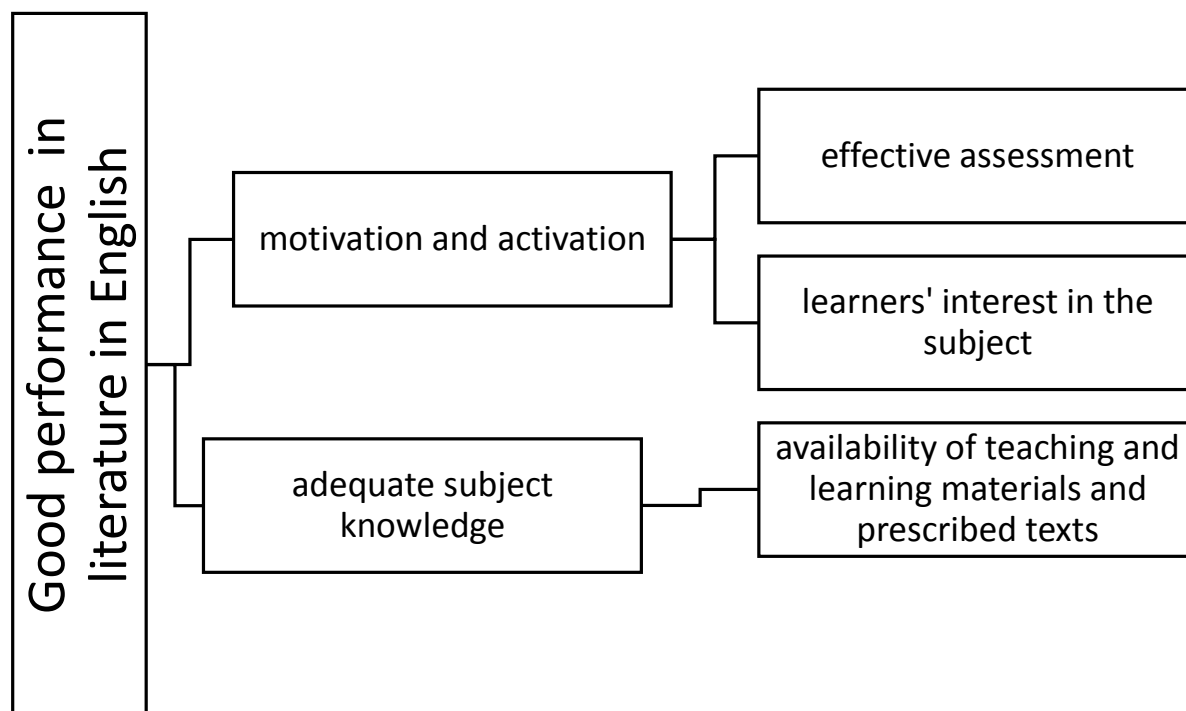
Good performance in literature in English

motivation and activation

effective assessment

learners' interest in the subject

adequate subject knowledge

availability of teaching and learning materials and prescribed texts